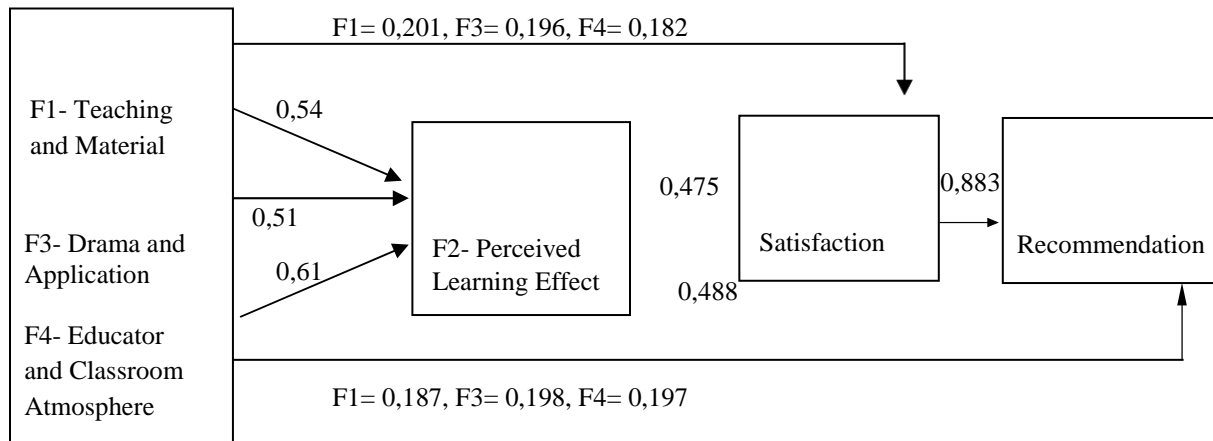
F1= 0,201, F3= 0,196, F4= 0,182

F1- Teaching and Material

0,54

0,51

F3- Drama and Application

0,61

F4- Educator and Classroom Atmosphere

F2- Perceived Learning Effect

0,475

0,488

Satisfaction

0,883

Recommendation

F1= 0,187, F3= 0,198, F4= 0,197